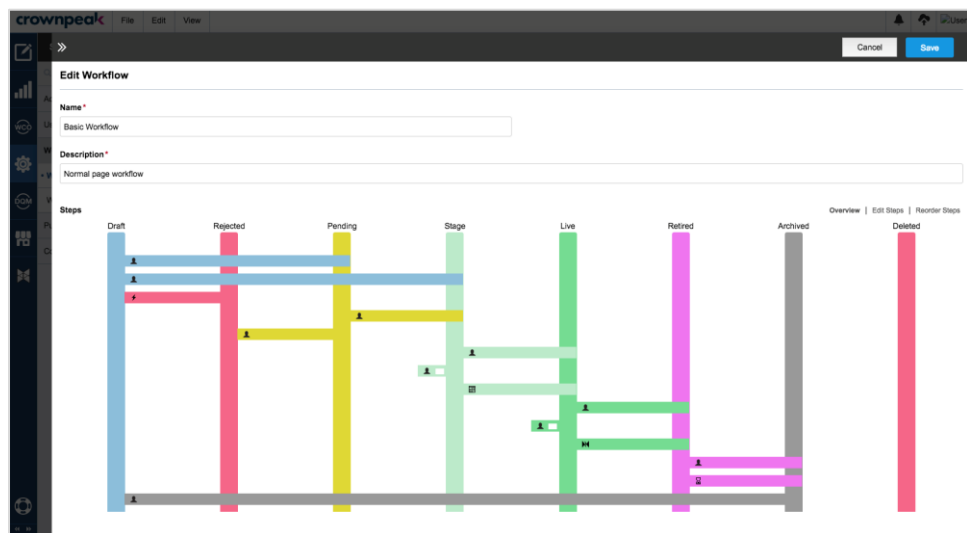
crownpeak File Edit View

User

Cancel Save

Edit Workflow

Name*

Basic Workflow

Description*

Normal page workflow

Steps

Overview | Edit Steps | Reorder Steps

Draft Rejected Pending Stage Live Retired Archived Deleted